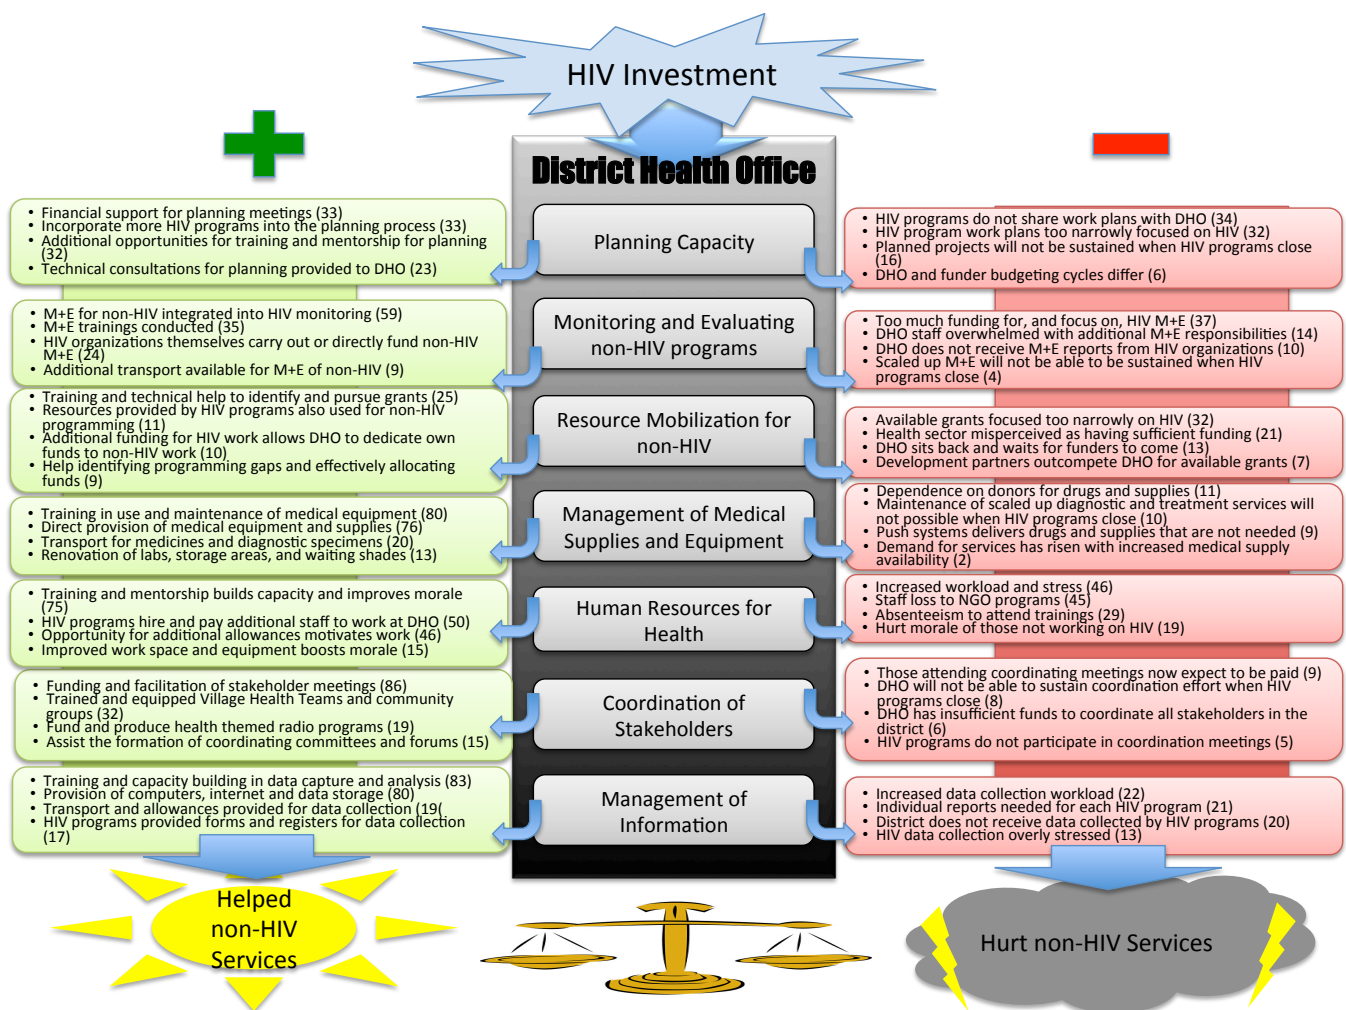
HIV Investment

District Health Office

• Financial support for planning meetings (33)
• Incorporate more HIV programs into the planning process (33)
• Additional opportunities for training and mentorship for planning (32)
• Technical consultations for planning provided to DHO (23)

Planning Capacity

• HIV programs do not share work plans with DHO (34)
• HIV program work plans too narrowly focused on HIV (32)
• Planned projects will not be sustained when HIV programs close (16)
• DHO and funder budgeting cycles differ (6)

• M+E for non-HIV integrated into HIV monitoring (59)
• M+E trainings conducted (35)
• HIV organizations themselves carry out or directly fund non-HIV M+E (24)
• Additional transport available for M+E of non-HIV (9)

Monitoring and Evaluating non-HIV programs

• Too much funding for, and focus on, HIV M+E (37)
• DHO staff overwhelmed with additional M+E responsibilities (14)
• DHO does not receive M+E reports from HIV organizations (10)
• Scaled up M+E will not be able to be sustained when HIV programs close (4)

• Training and technical help to identify and pursue grants (25)
• Resources provided by HIV programs also used for non-HIV programming (11)
• Additional funding for HIV work allows DHO to dedicate own funds to non-HIV work (10)
• Help identifying programming gaps and effectively allocating funds (9)

Resource Mobilization for non-HIV

• Available grants focused too narrowly on HIV (32)
• Health sector misperceived as having sufficient funding (21)
• DHO sits back and waits for funders to come (13)
• Development partners outcompete DHO for available grants (7)

• Training in use and maintenance of medical equipment (80)
• Direct provision of medical equipment and supplies (76)
• Transport for medicines and diagnostic specimens (20)
• Renovation of labs, storage areas, and waiting shades (13)

Management of Medical Supplies and Equipment

• Dependence on donors for drugs and supplies (11)
• Maintenance of scaled up diagnostic and treatment services will not possible when HIV programs close (10)
• Push systems delivers drugs and supplies that are not needed (9)
• Demand for services has risen with increased medical supply availability (2)

• Training and mentorship builds capacity and improves morale (75)
• HIV programs hire and pay additional staff to work at DHO (50)
• Opportunity for additional allowances motivates work (46)
• Improved work space and equipment boosts morale (15)

Human Resources for Health

• Increased workload and stress (46)
• Staff loss to NGO programs (45)
• Absenteeism to attend trainings (29)
• Hurt morale of those not working on HIV (19)

• Funding and facilitation of stakeholder meetings (86)
• Trained and equipped Village Health Teams and community groups (32)
• Fund and produce health themed radio programs (19)
• Assist the formation of coordinating committees and forums (15)

Coordination of Stakeholders

• Those attending coordinating meetings now expect to be paid (9)
• DHO will not be able to sustain coordination effort when HIV programs close (8)
• DHO has insufficient funds to coordinate all stakeholders in the district (6)
• HIV programs do not participate in coordination meetings (5)

• Training and capacity building in data capture and analysis (83)
• Provision of computers, internet and data storage (80)
• Transport and allowances provided for data collection (19(
• HIV programs provided forms and registers for data collection (17)

Management of Information

• Increased data collection workload (22)
• Individual reports needed for each HIV program (21)
• District does not receive data collected by HIV programs (20)
• HIV data collection overly stressed (13)

Helped non-HIV Services

Hurt non-HIV Services